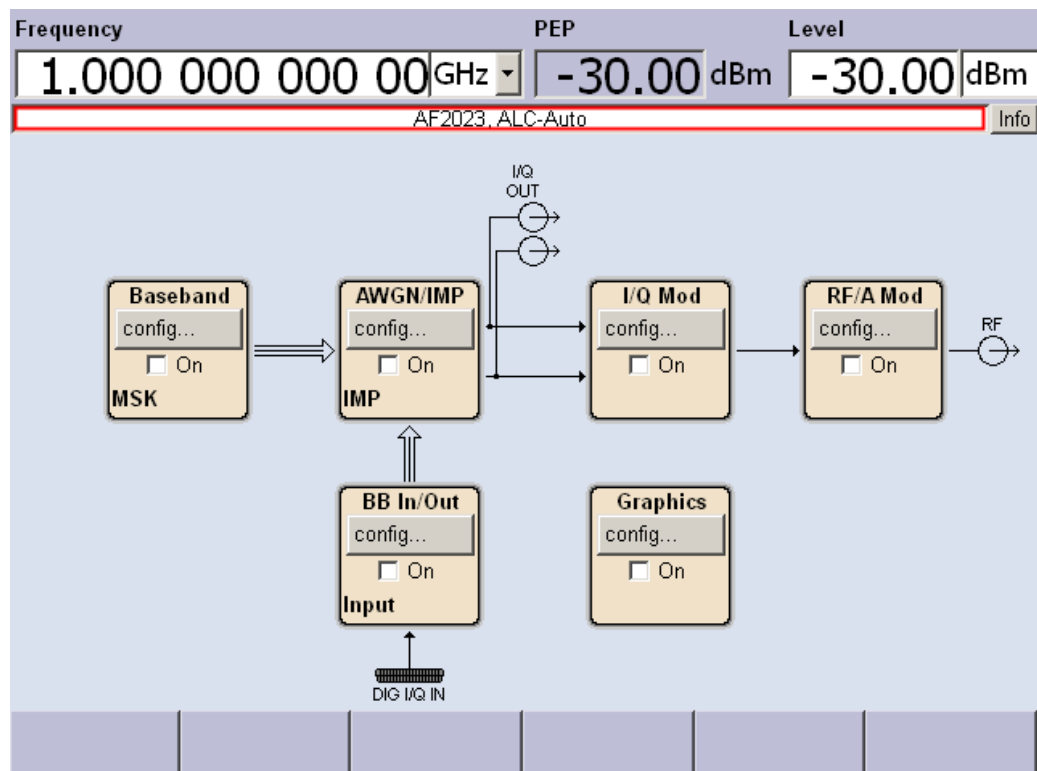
Frequency

1.000 000 000 00 GHz

PEP

-30.00 dBm

Level

-30.00 dBm

AF2023, ALC-Auto

Info

I/Q OUT

Baseband
config...
On
MSK

AWGN/IMP
config...
On
IMP

I/Q Mod
config...
On

RF/A Mod
config...
On

RF

BB In/Out
config...
On
Input

Graphics
config...
On

DIG I/Q IN